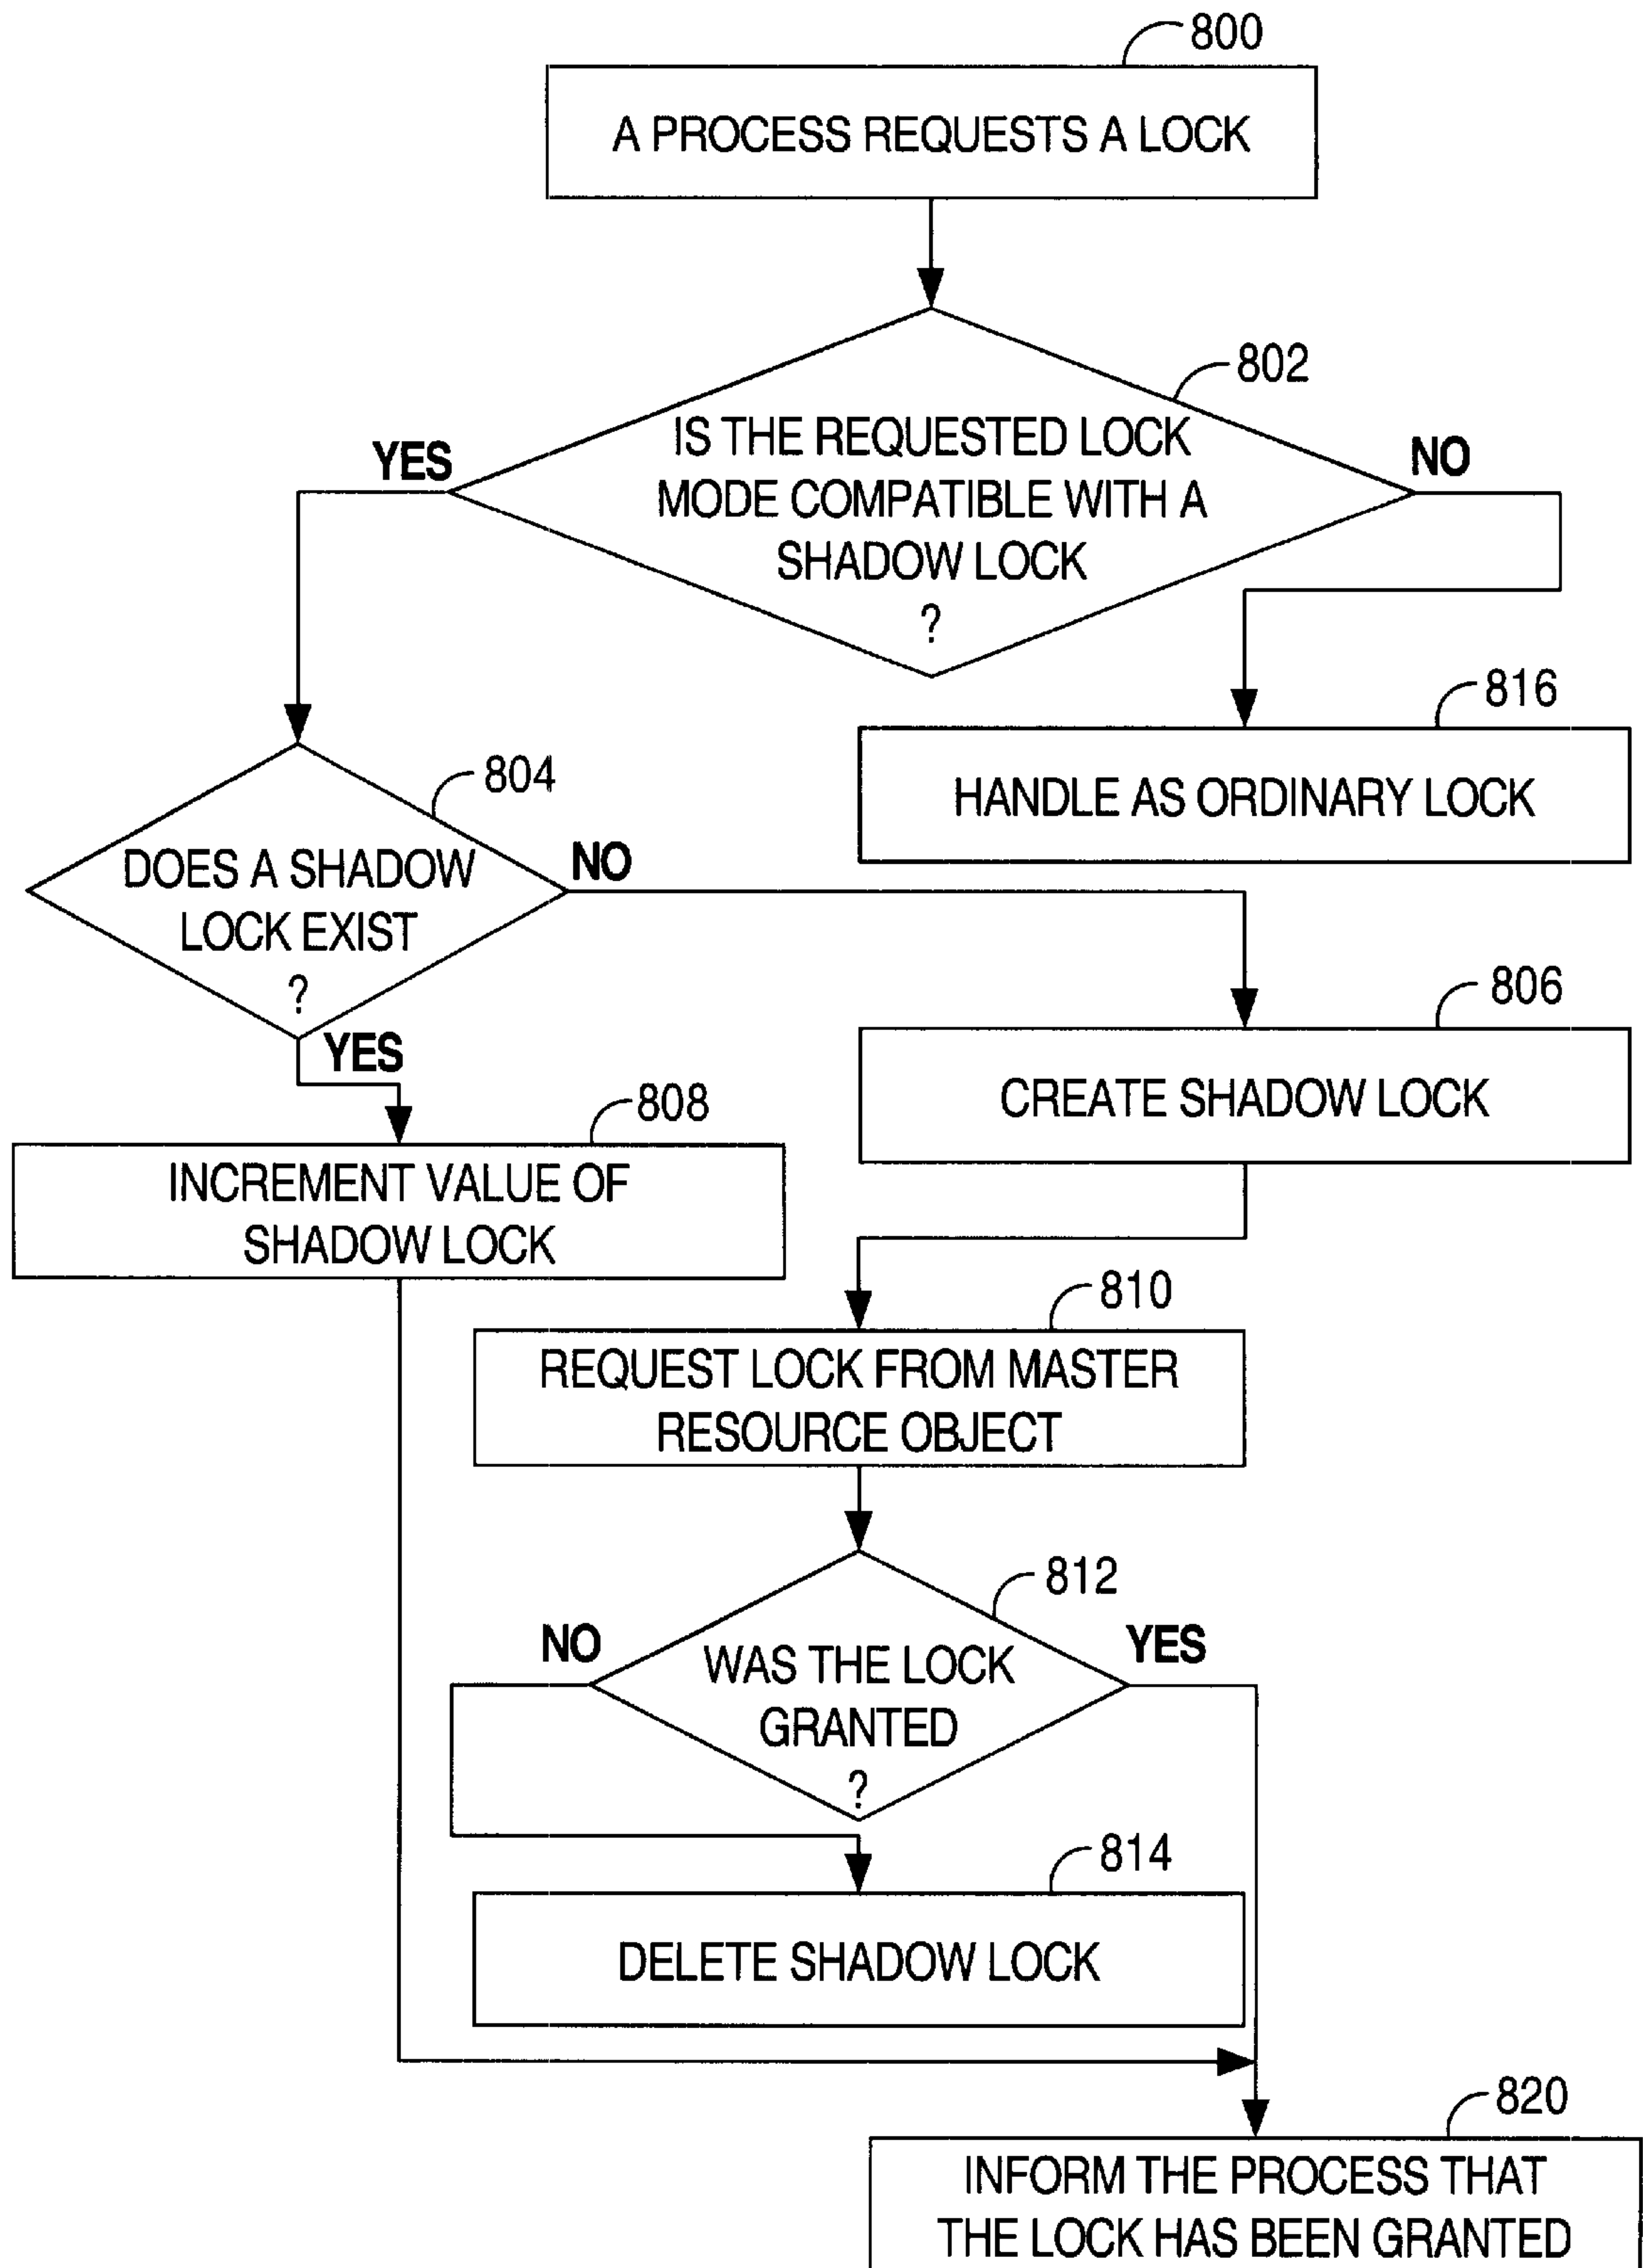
800

A PROCESS REQUESTS A LOCK

802

IS THE REQUESTED LOCK MODE COMPATIBLE WITH A SHADOW LOCK ?

YES

NO

816

HANDLE AS ORDINARY LOCK

804

DOES A SHADOW LOCK EXIST ?

NO

YES

806

CREATE SHADOW LOCK

808

INCREMENT VALUE OF SHADOW LOCK

810

REQUEST LOCK FROM MASTER RESOURCE OBJECT

812

NO

WAS THE LOCK GRANTED ?

YES

814

DELETE SHADOW LOCK

820

INFORM THE PROCESS THAT THE LOCK HAS BEEN GRANTED